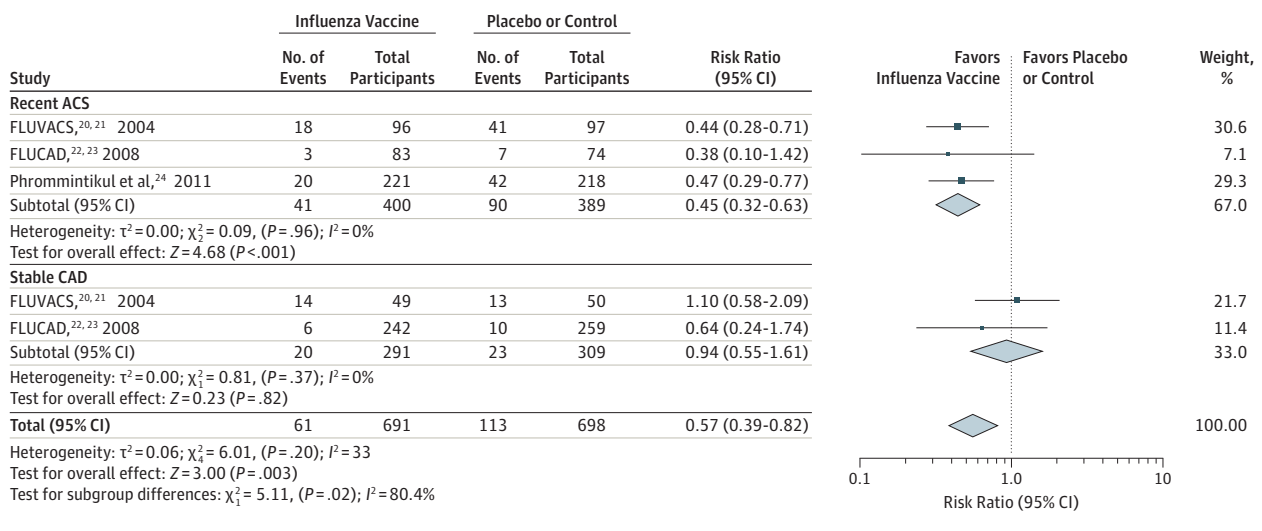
| Study | Influenza Vaccine No. of Events | Influenza Vaccine Total Participants | Placebo or Control No. of Events | Placebo or Control Total Participants | Risk Ratio (95% CI) | Favors Influenza Vaccine / Favors Placebo or Control | Weight, % |
|---|---|---|---|---|---|---|---|
| **Recent ACS** | | | | | | | |
| FLUVACS,$^{20, 21}$ 2004 | 18 | 96 | 41 | 97 | 0.44 (0.28-0.71) | | 30.6 |
| FLUCAD,$^{22, 23}$ 2008 | 3 | 83 | 7 | 74 | 0.38 (0.10-1.42) | | 7.1 |
| Phrommintikul et al,$^{24}$ 2011 | 20 | 221 | 42 | 218 | 0.47 (0.29-0.77) | | 29.3 |
| Subtotal (95% CI) | 41 | 400 | 90 | 389 | 0.45 (0.32-0.63) | | 67.0 |
| Heterogeneity: $\tau^2 = 0.00$; $\chi^2_2 = 0.09$, ($P = .96$); $I^2 = 0\%$ | | | | | | | |
| Test for overall effect: $Z = 4.68$ ($P < .001$) | | | | | | | |
| **Stable CAD** | | | | | | | |
| FLUVACS,$^{20, 21}$ 2004 | 14 | 49 | 13 | 50 | 1.10 (0.58-2.09) | | 21.7 |
| FLUCAD,$^{22, 23}$ 2008 | 6 | 242 | 10 | 259 | 0.64 (0.24-1.74) | | 11.4 |
| Subtotal (95% CI) | 20 | 291 | 23 | 309 | 0.94 (0.55-1.61) | | 33.0 |
| Heterogeneity: $\tau^2 = 0.00$; $\chi^2_1 = 0.81$, ($P = .37$); $I^2 = 0\%$ | | | | | | | |
| Test for overall effect: $Z = 0.23$ ($P = .82$) | | | | | | | |
| **Total (95% CI)** | 61 | 691 | 113 | 698 | 0.57 (0.39-0.82) | | 100.00 |

Heterogeneity: $\tau^2 = 0.06$; $\chi^2_4 = 6.01$, ($P = .20$); $I^2 = 33$
Test for overall effect: $Z = 3.00$ ($P = .003$)
Test for subgroup differences: $\chi^2_1 = 5.11$, ($P = .02$); $I^2 = 80.4\%$

0.1 1.0 10
Risk Ratio (95% CI)